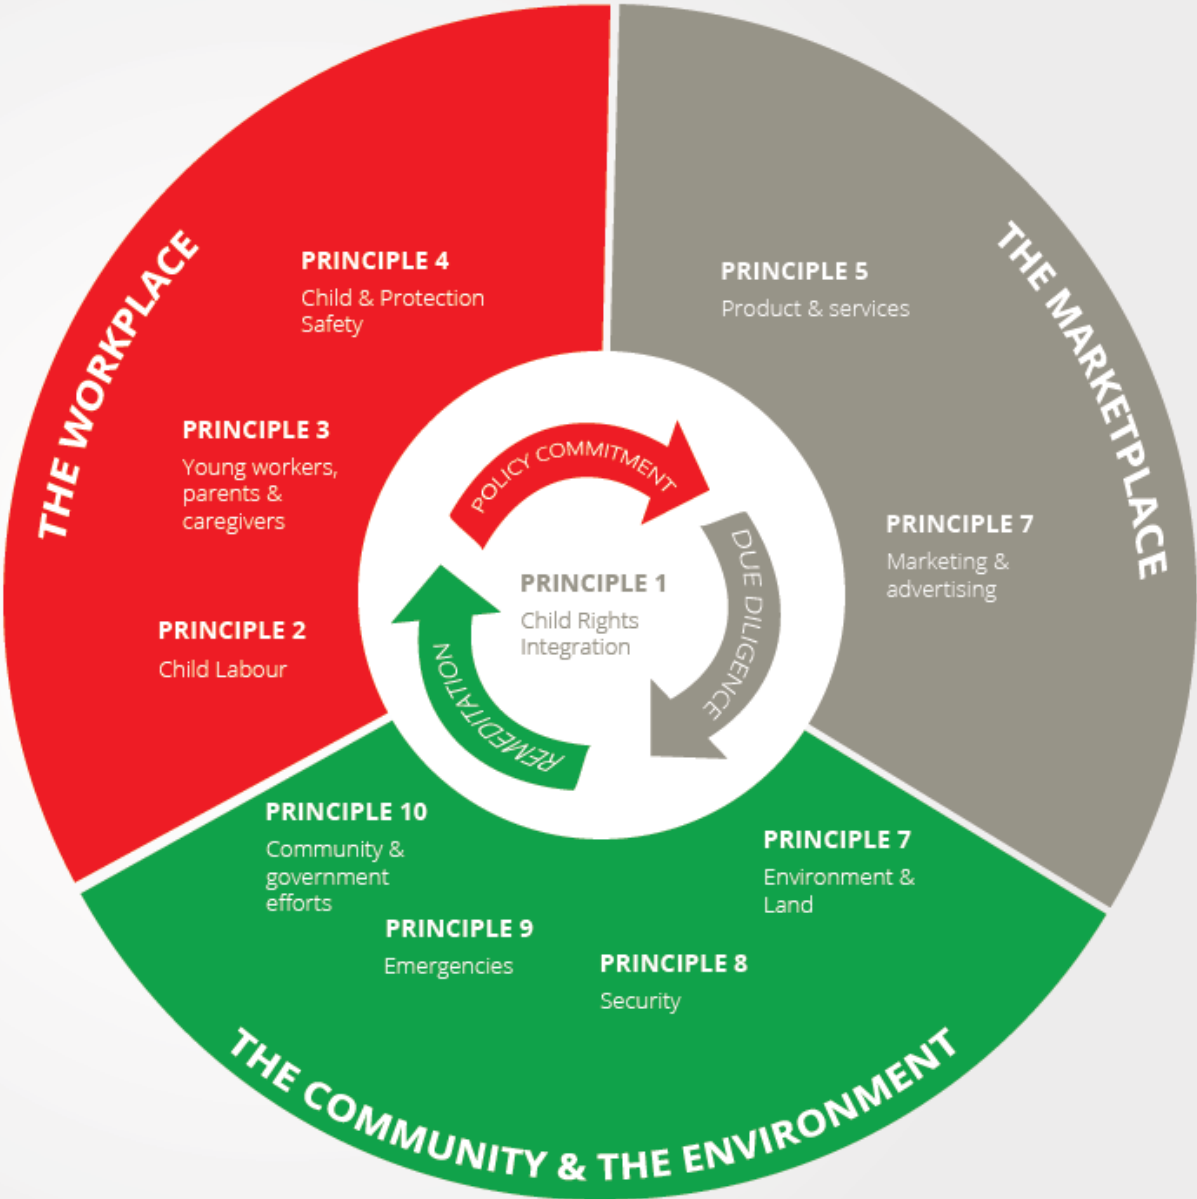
THE WORKPLACE

PRINCIPLE 4
Child & Protection Safety

PRINCIPLE 3
Young workers, parents & caregivers

PRINCIPLE 2
Child Labour

THE MARKETPLACE

PRINCIPLE 5
Product & services

PRINCIPLE 7
Marketing & advertising

POLICY COMMITMENT

DUE DILIGENCE

REMEDIATION

PRINCIPLE 1
Child Rights Integration

PRINCIPLE 10
Community & government efforts

PRINCIPLE 9
Emergencies

PRINCIPLE 8
Security

PRINCIPLE 7
Environment & Land

THE COMMUNITY & THE ENVIRONMENT